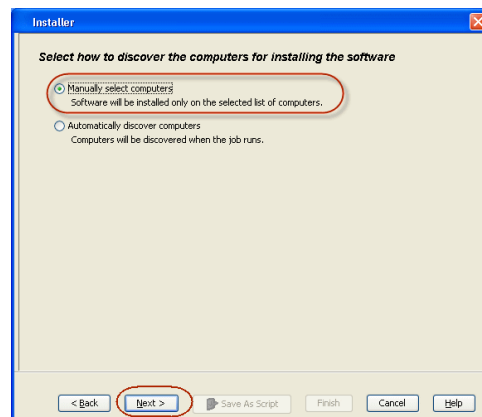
Installer

Select how to discover the computers for installing the software

Manually select computers
Software will be installed only on the selected list of computers.

Automatically discover computers
Computers will be discovered when the job runs.

< Back
Next >
Save As Script
Finish
Cancel
Help